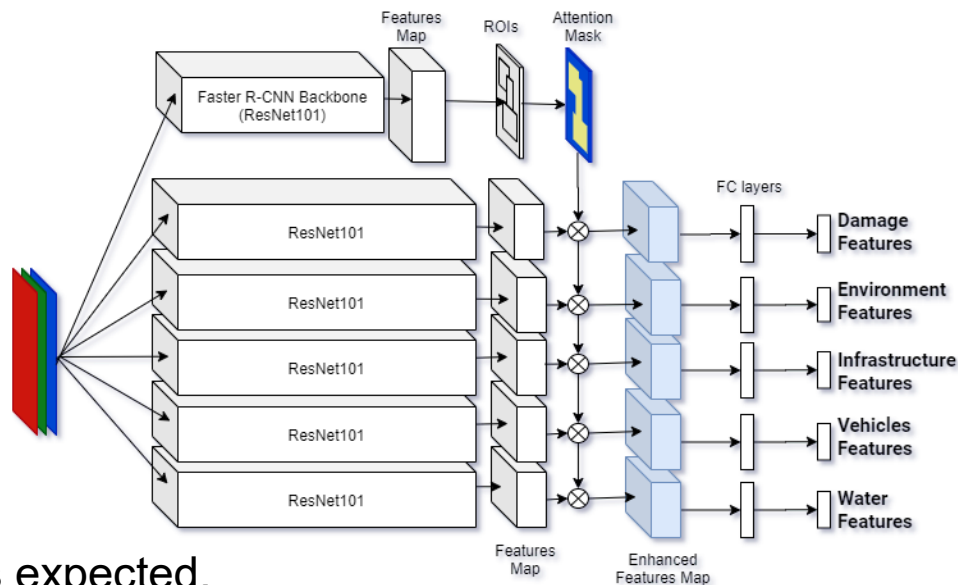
Features Map

ROIs

Attention Mask

Faster R-CNN Backbone (ResNet101)

FC layers

ResNet101

Damage Features

ResNet101

Environment Features

ResNet101

Infrastructure Features

ResNet101

Vehicles Features

ResNet101

Water Features

Features Map

Enhanced Features Map

expected.